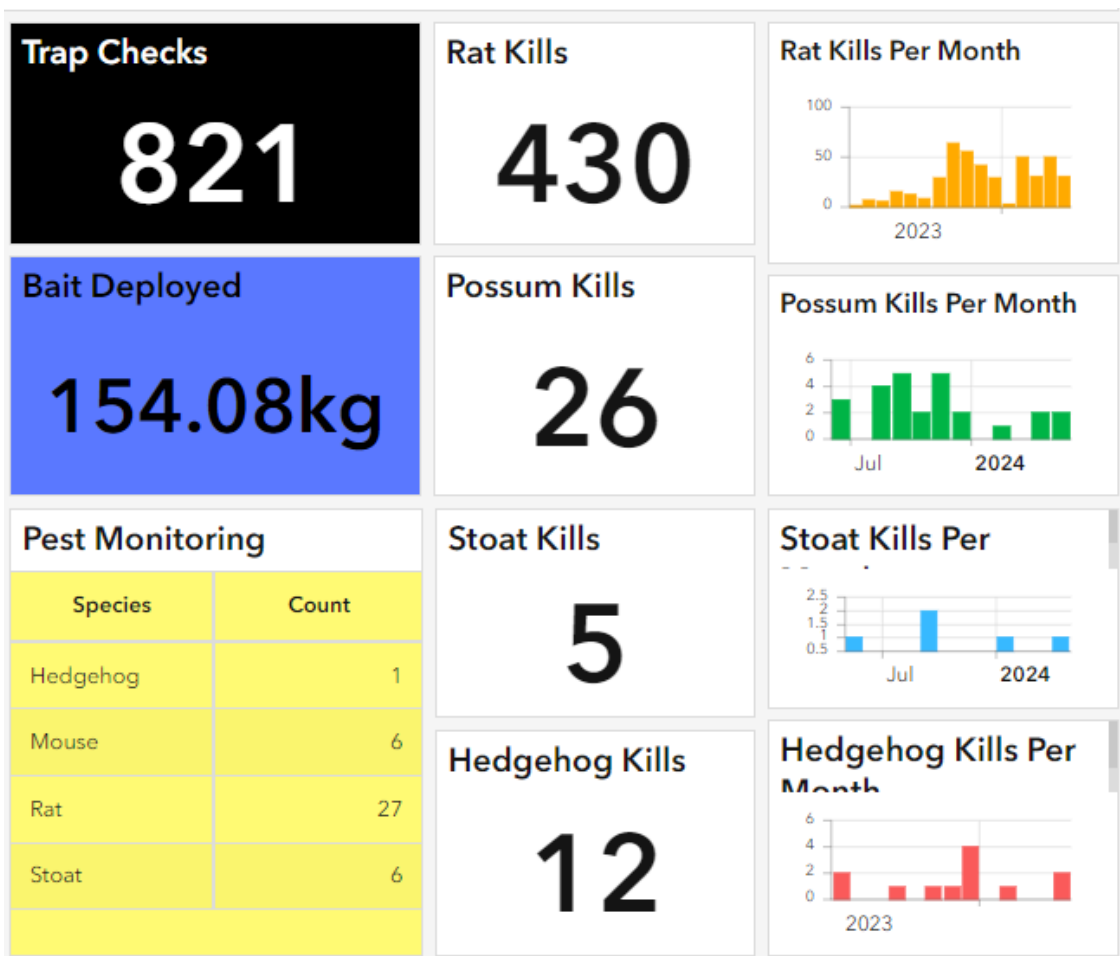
Trap Checks

821

Rat Kills

430

Rat Kills Per Month

100
50
0
2023

Bait Deployed

154.08kg

Possum Kills

26

Possum Kills Per Month

6
4
2
0
Jul
2024

Pest Monitoring

| Species | Count |
|---|---|
| Hedgehog | 1 |
| Mouse | 6 |
| Rat | 27 |
| Stoat | 6 |

Stoat Kills

5

Stoat Kills Per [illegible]

2.5
2
1.5
1
0.5
Jul
2024

Hedgehog Kills

12

Hedgehog Kills Per Month

6
4
2
0
2023